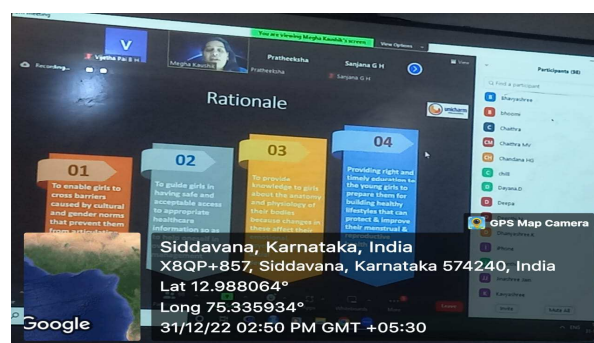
You are viewing Megha Kaushik's screen
View Options

V
Vijetha Pai B H
Megha Kausha
Pratheeksha
Pratheeksha
Sanjana G H

Recording...

Participants (38)
Find a participant
Bhavyashree
Bhoomi
Chaithra
Chaithra MV
Chandana HG
chitti
Dayana D
Deepa

Rationale

01
To enable girls to cross barriers caused by cultural and gender norms that prevent them from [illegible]

02
To guide girls in having safe and acceptable access to appropriate healthcare information so as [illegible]

03
To provide knowledge to girls about the anatomy and physiology of their bodies because changes in these affect their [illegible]

04
Providing right and timely education to the young girls to prepare them for building healthy lifestyles that can protect & improve their menstrual & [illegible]

GPS Map Camera
Siddavana, Karnataka, India
X8QP+857, Siddavana, Karnataka 574240, India
Lat 12.988064°
Long 75.335934°
31/12/22 02:50 PM GMT +05:30
Google